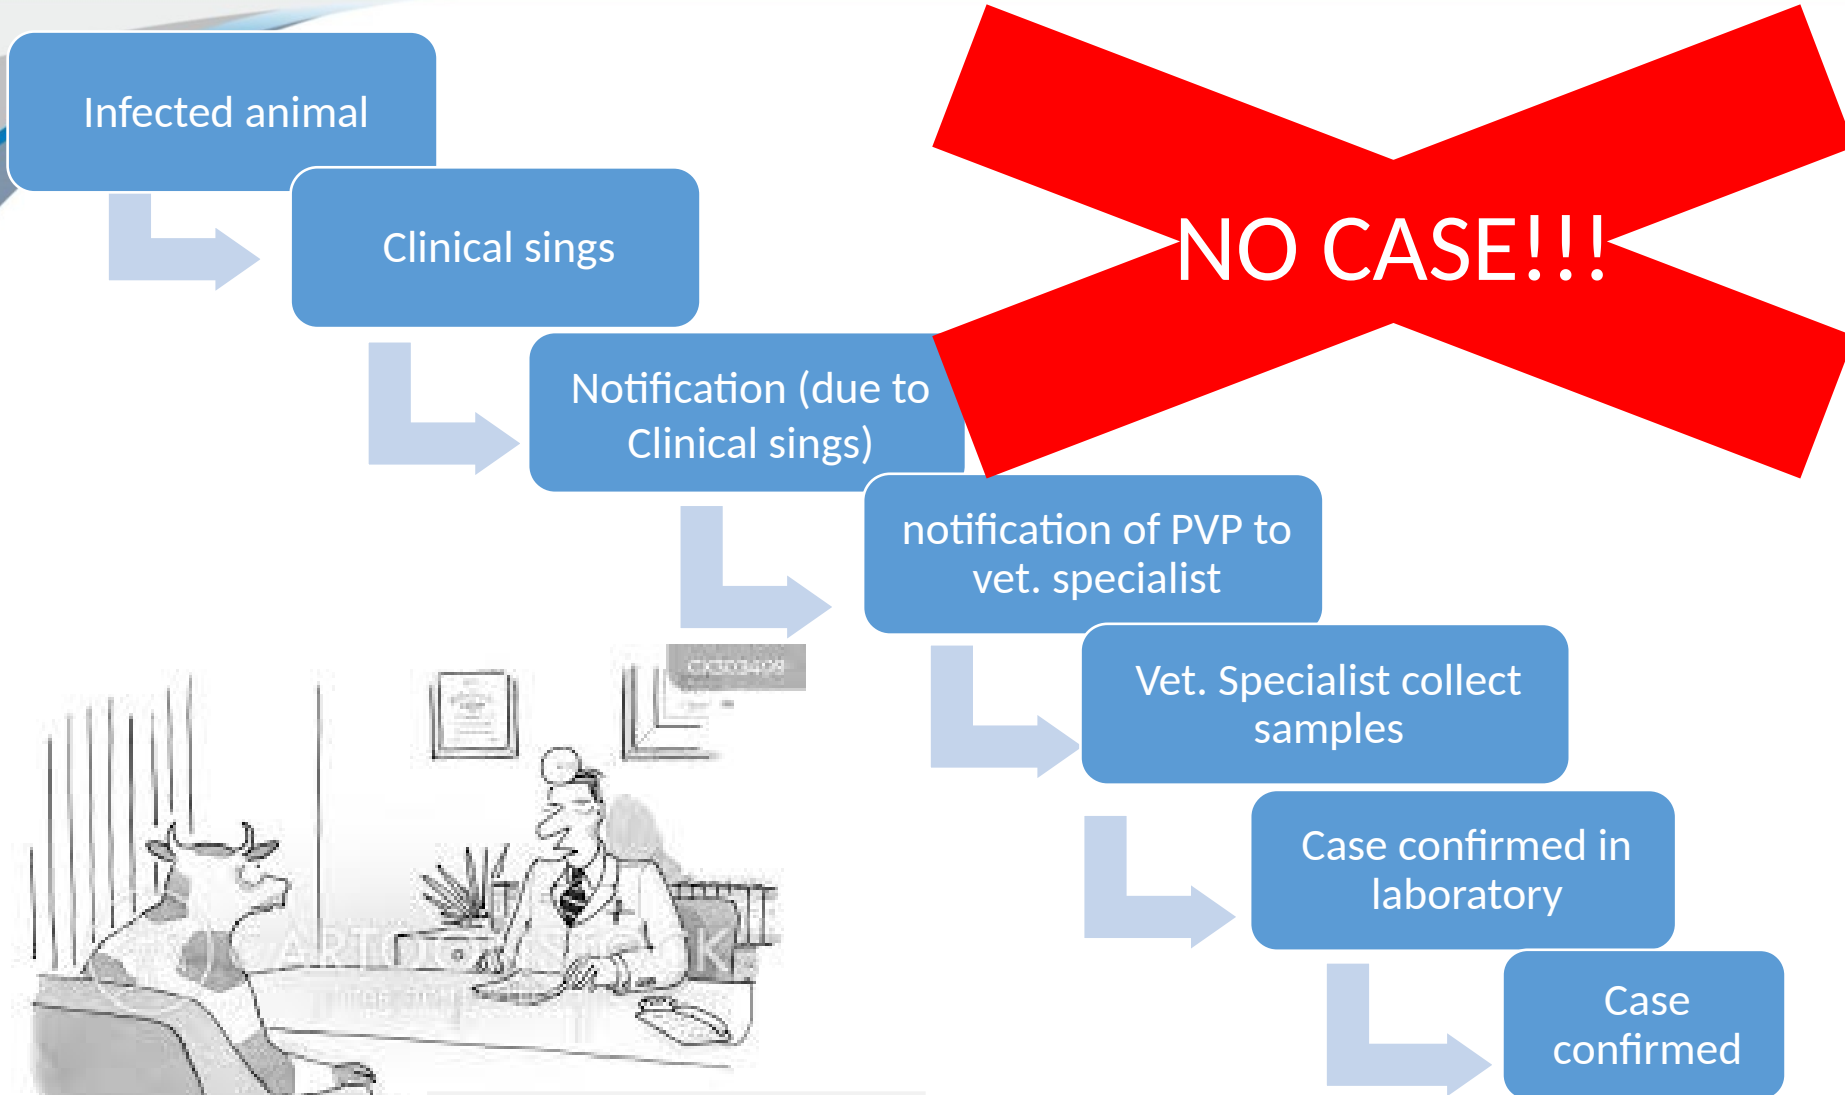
Infected animal

Clinical sings

Notification (due to Clinical sings)

notification of PVP to vet. specialist

Vet. Specialist collect samples

Case confirmed in laboratory

Case confirmed

NO CASE!!!

CX303498

CARTOONSTOCK